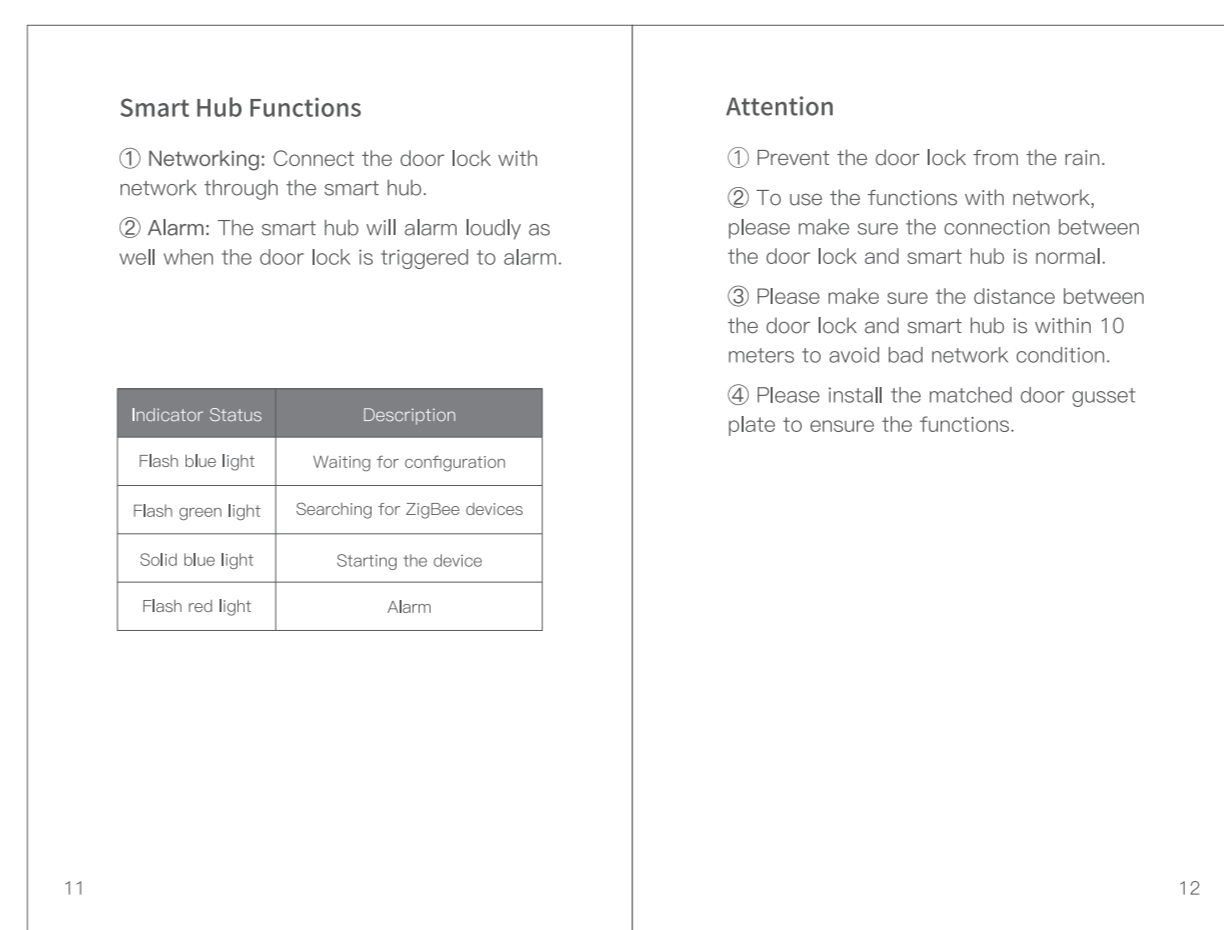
Smart Hub Functions

① Networking: Connect the door lock with network through the smart hub.

② Alarm: The smart hub will alarm loudly as well when the door lock is triggered to alarm.

| Indicator Status | Description |
|---|---|
| Flash blue light | Waiting for configuration |
| Flash green light | Searching for ZigBee devices |
| Solid blue light | Starting the device |
| Flash red light | Alarm |

11

Attention

① Prevent the door lock from the rain.

② To use the functions with network, please make sure the connection between the door lock and smart hub is normal.

③ Please make sure the distance between the door lock and smart hub is within 10 meters to avoid bad network condition.

④ Please install the matched door gusset plate to ensure the functions.

12